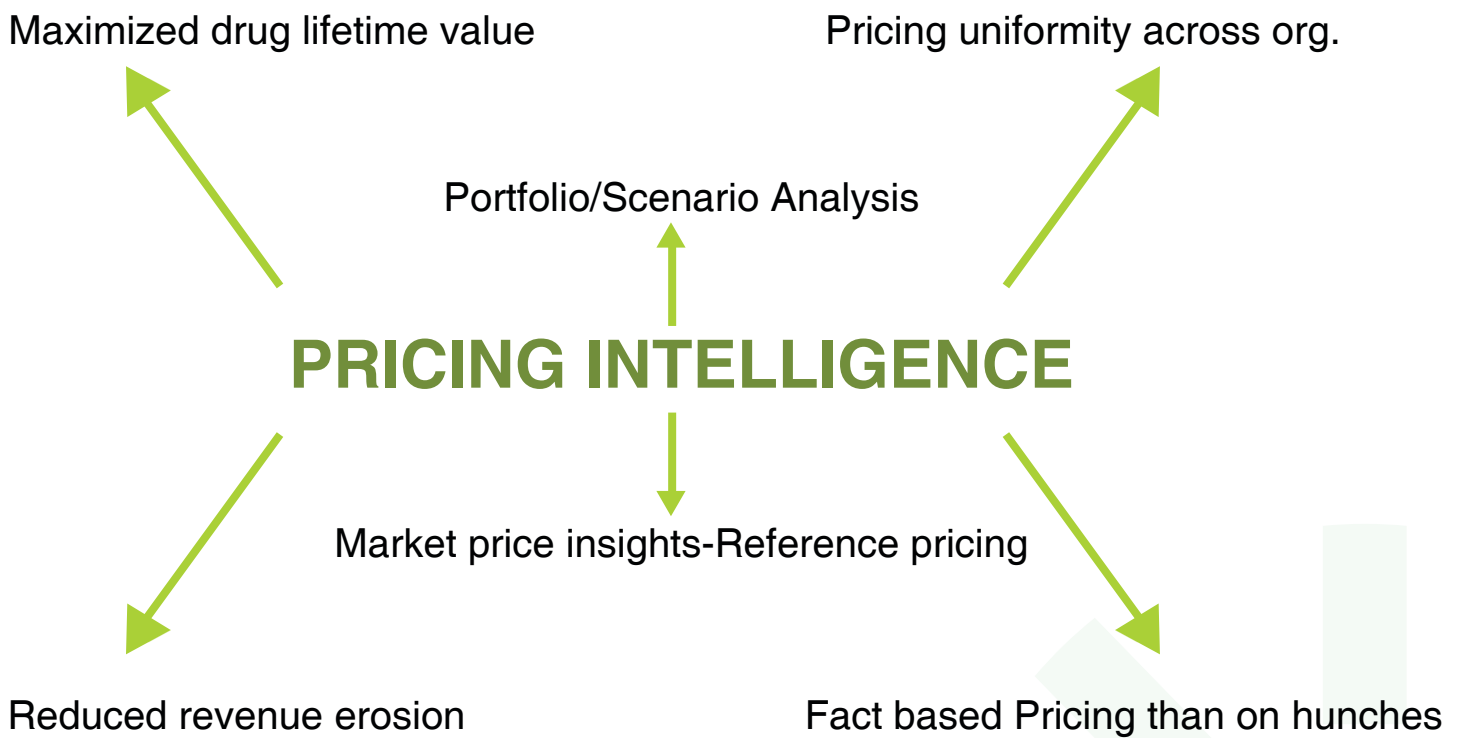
Maximized drug lifetime value

Pricing uniformity across org.

Portfolio/Scenario Analysis

PRICING INTELLIGENCE

Market price insights-Reference pricing

Reduced revenue erosion

Fact based Pricing than on hunches